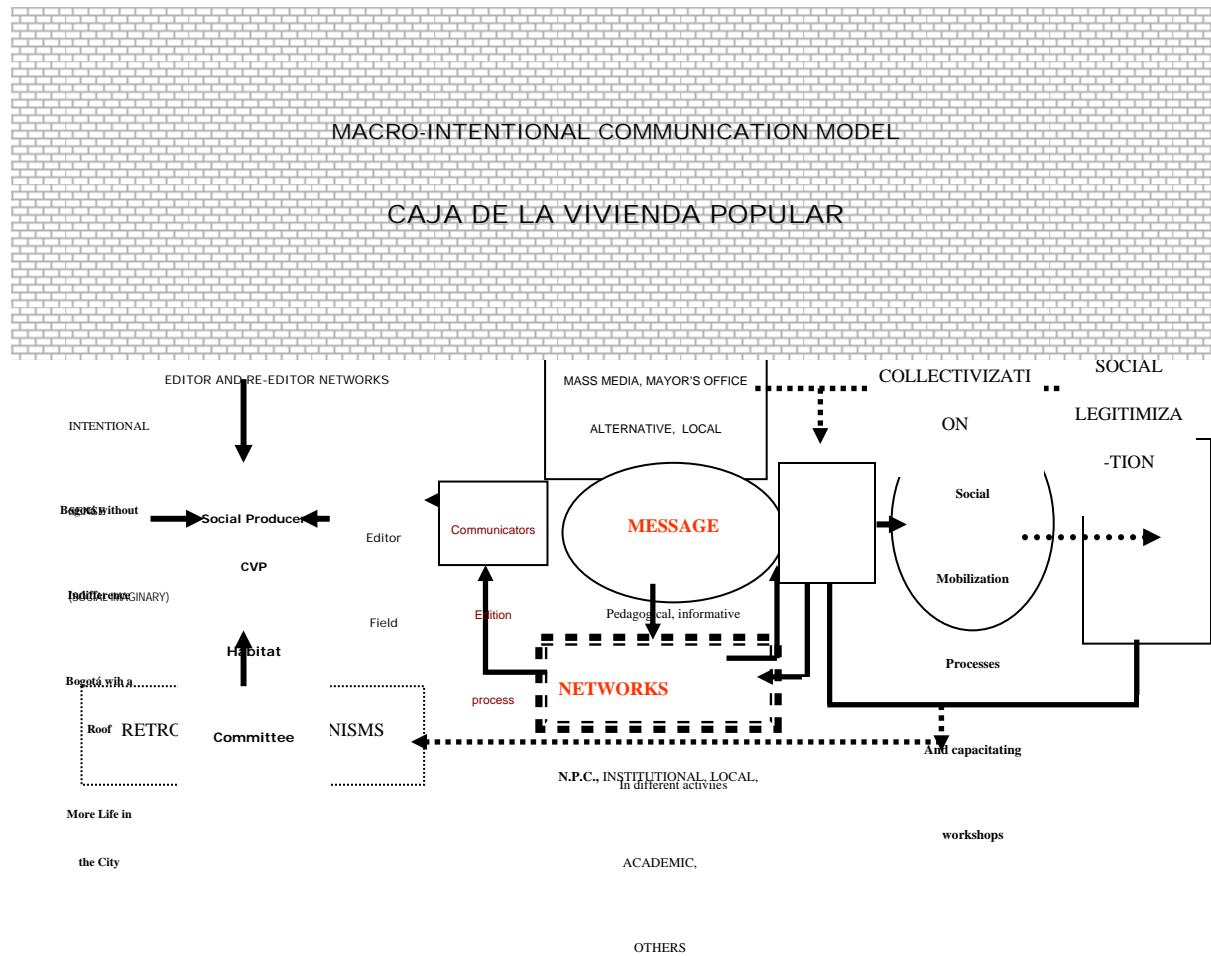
MACRO-INTENTIONAL COMMUNICATION MODEL

CAJA DE LA VIVIENDA POPULAR

EDITOR AND RE-EDITOR NETWORKS

INTENTIONAL

Bogotá without

Indifference

(SOCIAL IMAGINARY)

Bogotá wih a

Roof

More Life in

the City

Social Producer

CVP

Habitat

Committee

RETRO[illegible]NISMS

Editor

Field

Communicators

Edition

process

MASS MEDIA, MAYOR'S OFFICE

ALTERNATIVE, LOCAL

MESSAGE

Pedagogical, informative

NETWORKS

N.P.C., INSTITUTIONAL, LOCAL,

In different activiies

ACADEMIC,

OTHERS

COLLECTIVIZATI

ON

Social

Mobilization

Processes

And capacitating

workshops

SOCIAL

LEGITIMIZA

-TION